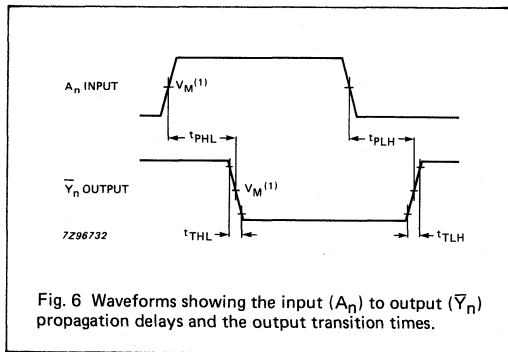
$A_n$ INPUT

$V_M^{(1)}$

$t_{PHL}$

$t_{PLH}$

$\overline{Y}_n$ OUTPUT

$V_M^{(1)}$

7Z96732

$t_{THL}$

$t_{TLH}$

Fig. 6 Waveforms showing the input ($A_n$) to output ($\overline{Y}_n$) propagation delays and the output transition times.